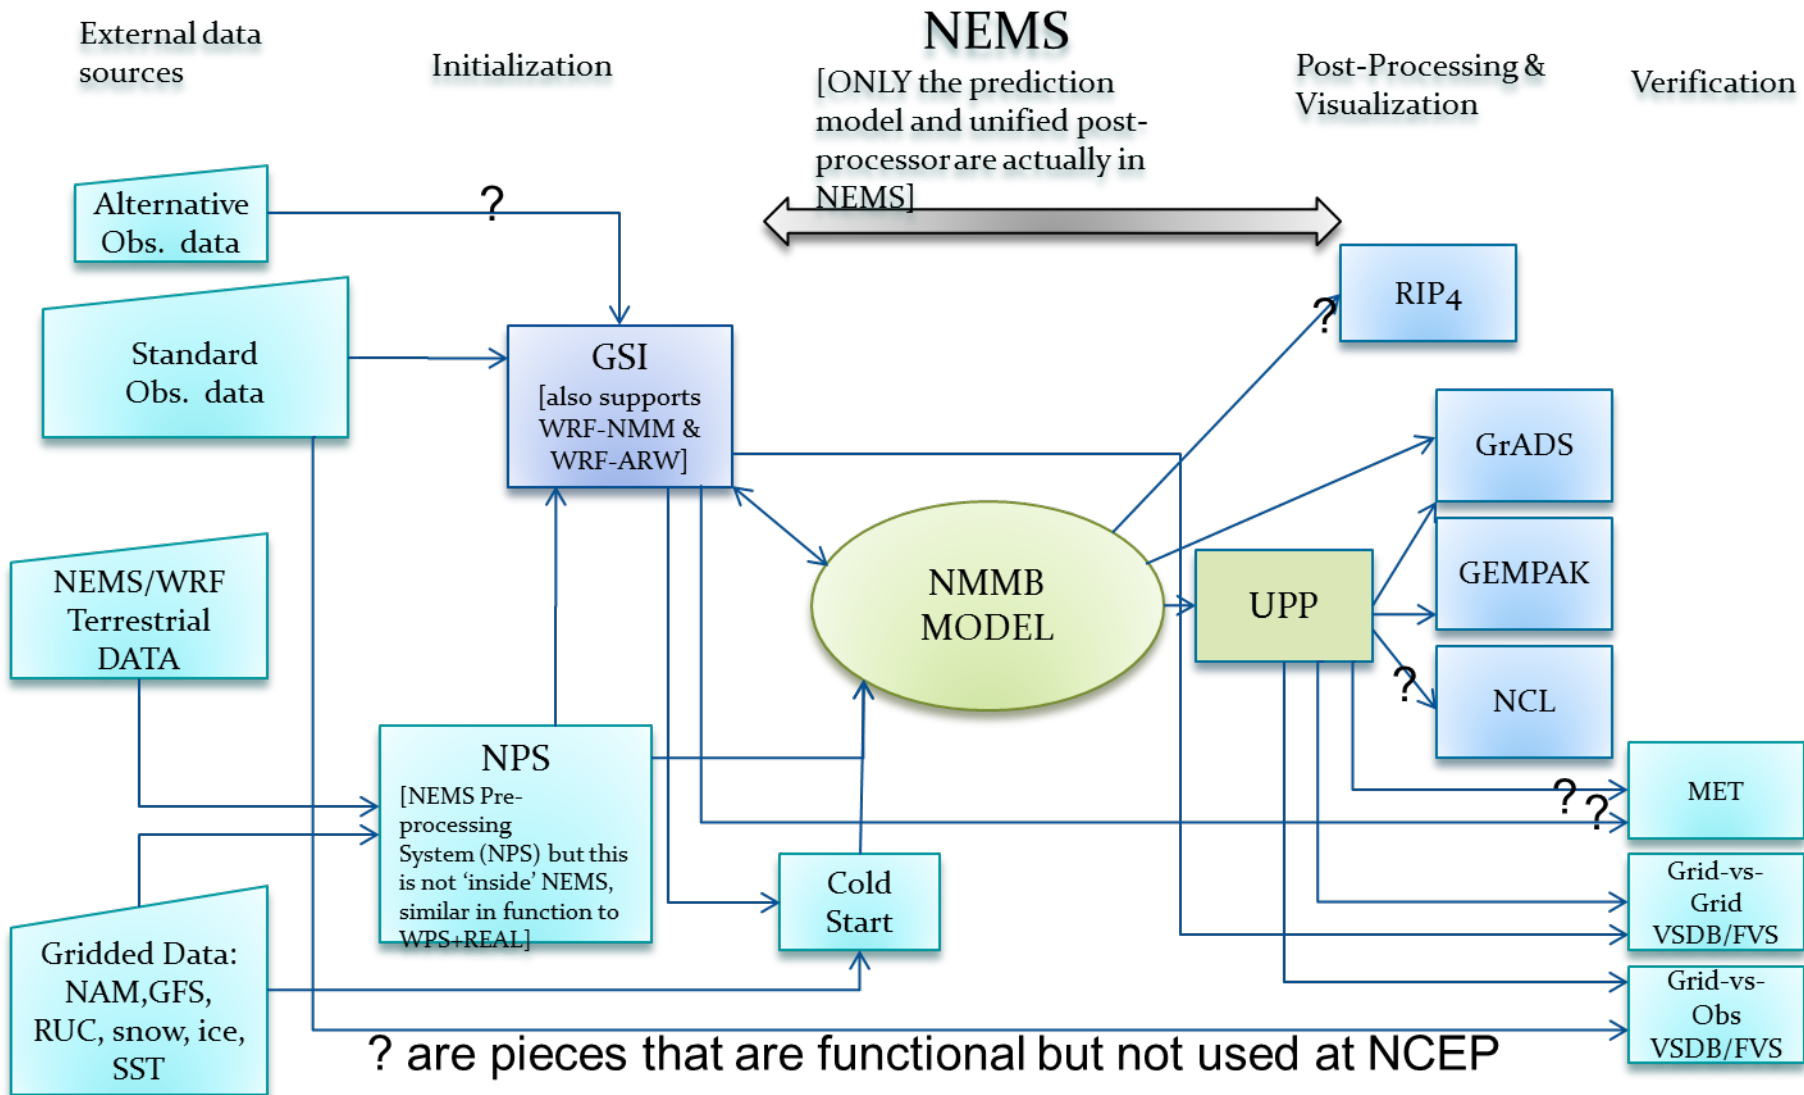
External data sources

Initialization

NEMS

[ONLY the prediction model and unified post-processor are actually in NEMS]

Post-Processing & Visualization

Verification

Alternative Obs. data

?

Standard Obs. data

GSI
[also supports WRF-NMM & WRF-ARW]

RIP4

?

GrADS

NEMS/WRF Terrestrial DATA

NMMB MODEL

UPP

GEMPAK

?

NCL

NPS
[NEMS Pre-processing System (NPS) but this is not 'inside' NEMS, similar in function to WPS+REAL]

Cold Start

MET

?

?

Grid-vs-Grid VSDB/FVS

Gridded Data: NAM,GFS, RUC, snow, ice, SST

Grid-vs-Obs VSDB/FVS

? are pieces that are functional but not used at NCEP